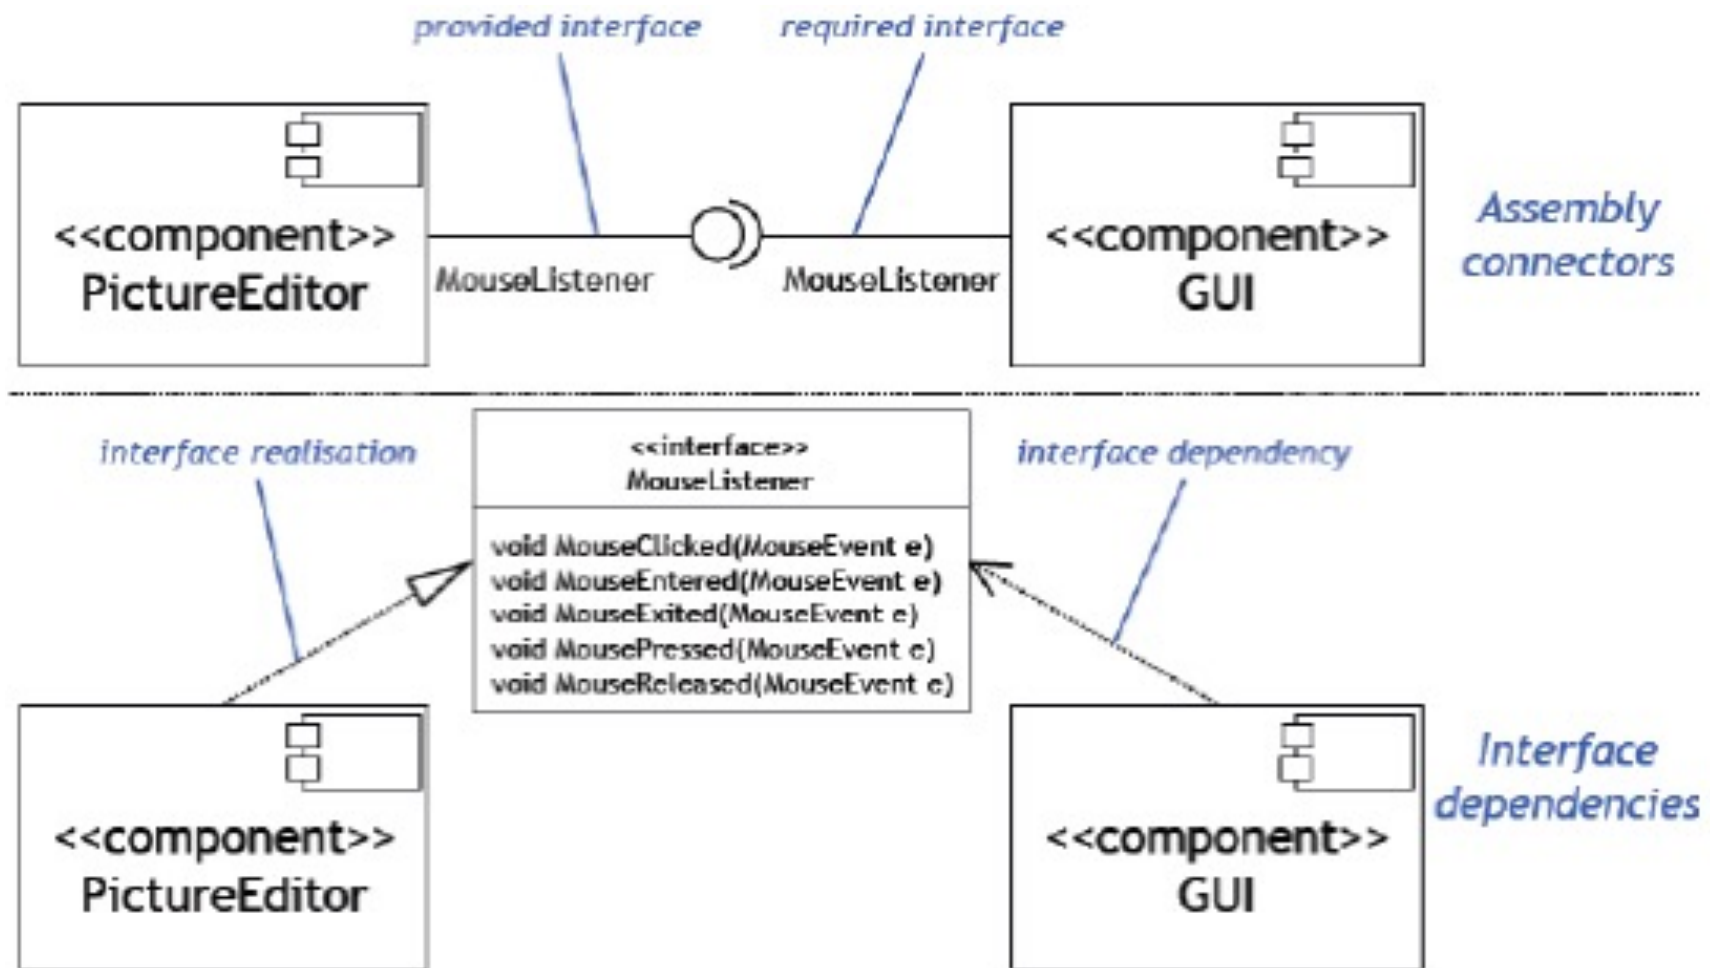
provided interface

required interface

<<component>>
PictureEditor

MouseListener

MouseListener

<<component>>
GUI

Assembly connectors

interface realisation

<<interface>>
MouseListener

void MouseClicked(MouseEvent e)
void MouseEntered(MouseEvent e)
void MouseExited(MouseEvent e)
void MousePressed(MouseEvent e)
void MouseReleased(MouseEvent e)

interface dependency

<<component>>
PictureEditor

<<component>>
GUI

Interface dependencies